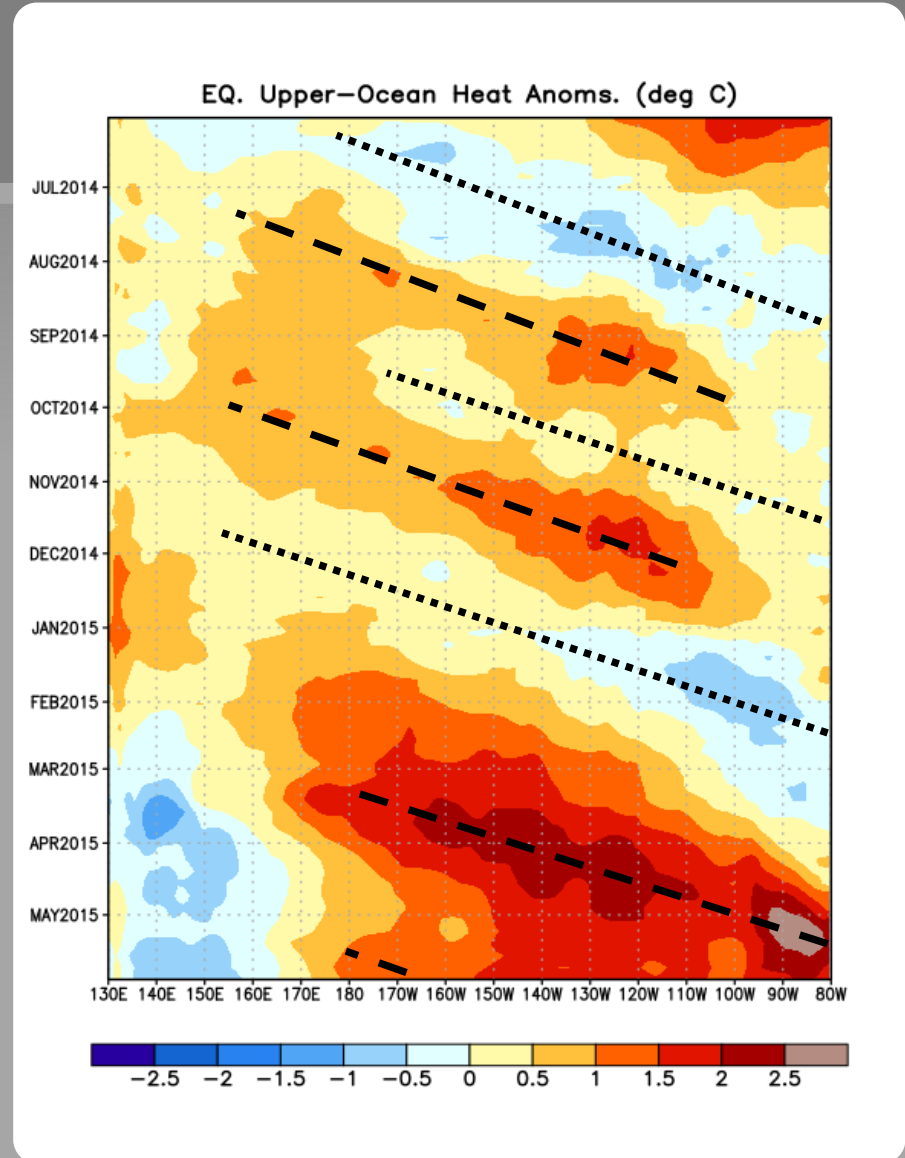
EQ. Upper-Ocean Heat Anoms. (deg C)

JUL2014
AUG2014
SEP2014
OCT2014
NOV2014
DEC2014
JAN2015
FEB2015
MAR2015
APR2015
MAY2015

130E 140E 150E 160E 170E 180 170W 160W 150W 140W 130W 120W 110W 100W 90W 80W

−2.5 −2 −1.5 −1 −0.5 0 0.5 1 1.5 2 2.5